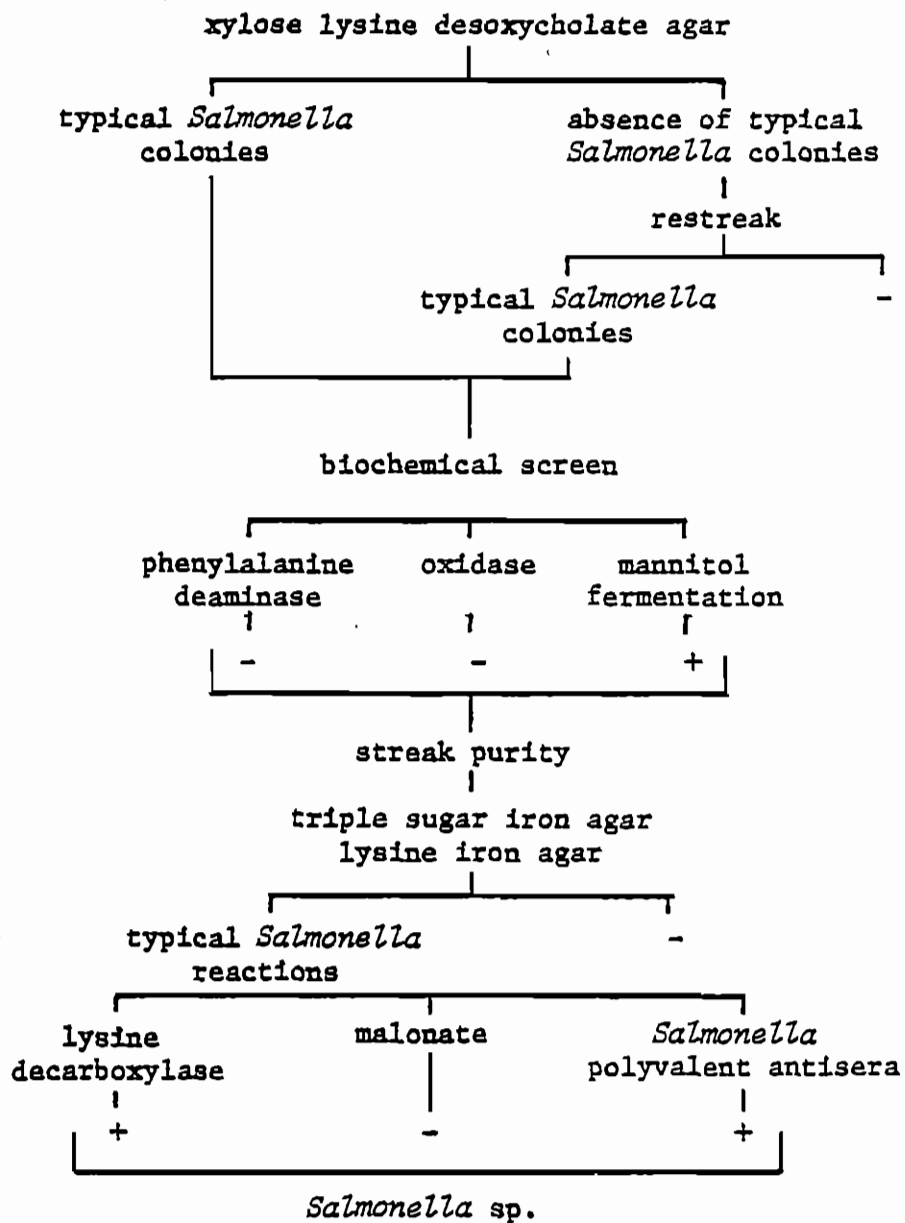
xylose lysine desoxycholate agar

typical *Salmonella* colonies

absence of typical *Salmonella* colonies

restreak

typical *Salmonella* colonies

-

biochemical screen

phenylalanine deaminase

oxidase

mannitol fermentation

-

-

+

streak purity

triple sugar iron agar
lysine iron agar

typical *Salmonella* reactions

-

lysine decarboxylase

malonate

*Salmonella* polyvalent antisera

+

-

+

*Salmonella* sp.